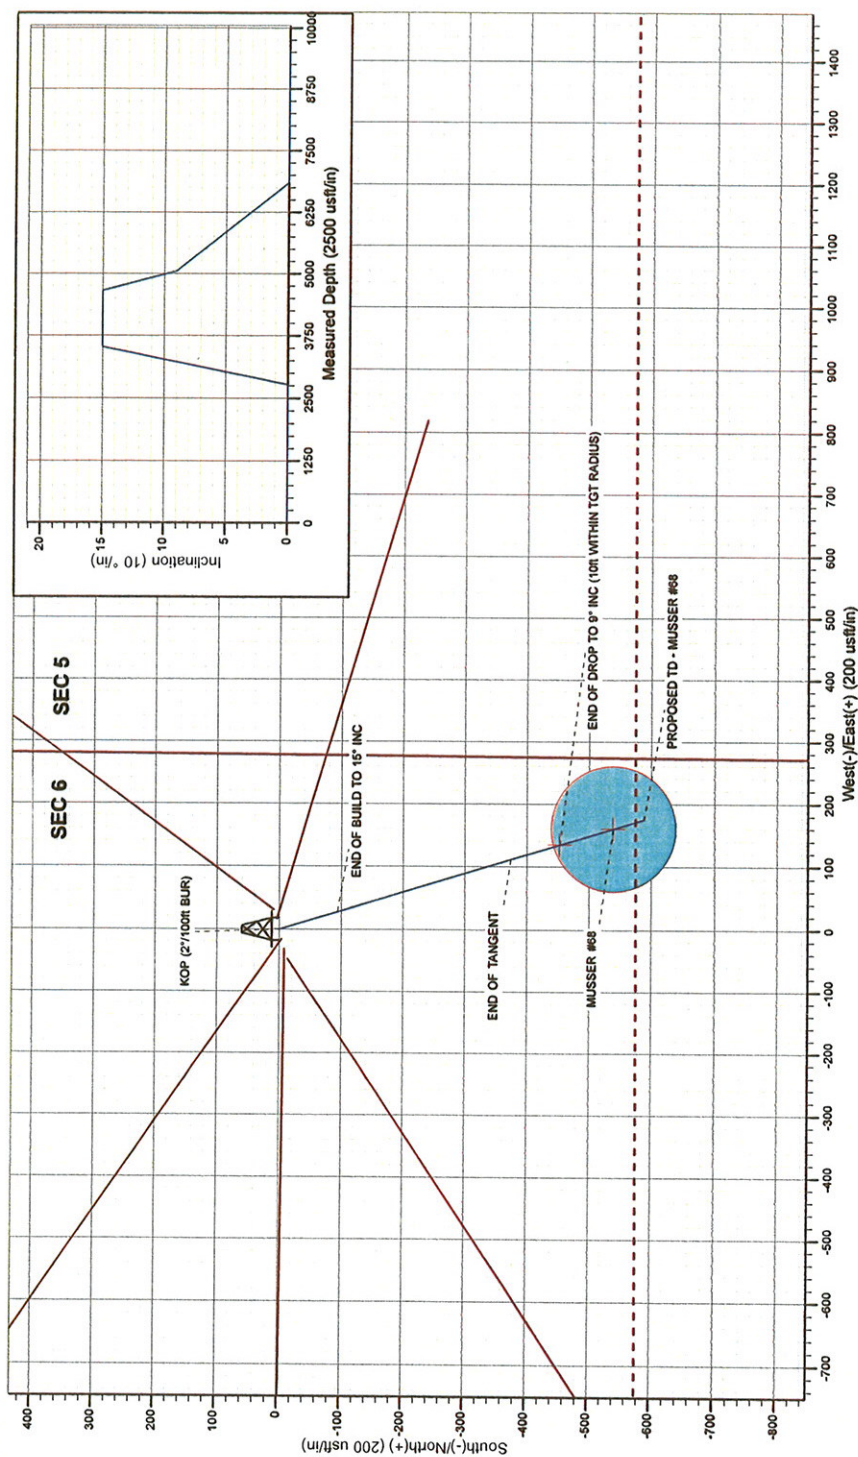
Inclination (10 °/in)

20
15
10
5
0

0
1250
2500
3750
5000
6250
7500
8750
10000

Measured Depth (2500 usft/in)

SEC 6
SEC 5

KOP (2°/100ft BUR)
END OF BUILD TO 15° INC
END OF TANGENT
MUSSER #68
END OF DROP TO 9° INC (10ft WITHIN TGT RADIUS)
PROPOSED TD - MUSSER #68

400
300
200
100
0
-100
-200
-300
-400
-500
-600
-700
-800

South(-)/North(+) (200 usft/in)

-700
-600
-500
-400
-300
-200
-100
0
100
200
300
400
500
600
700
800
900
1000
1100
1200
1300
1400

West(-)/East(+) (200 usft/in)